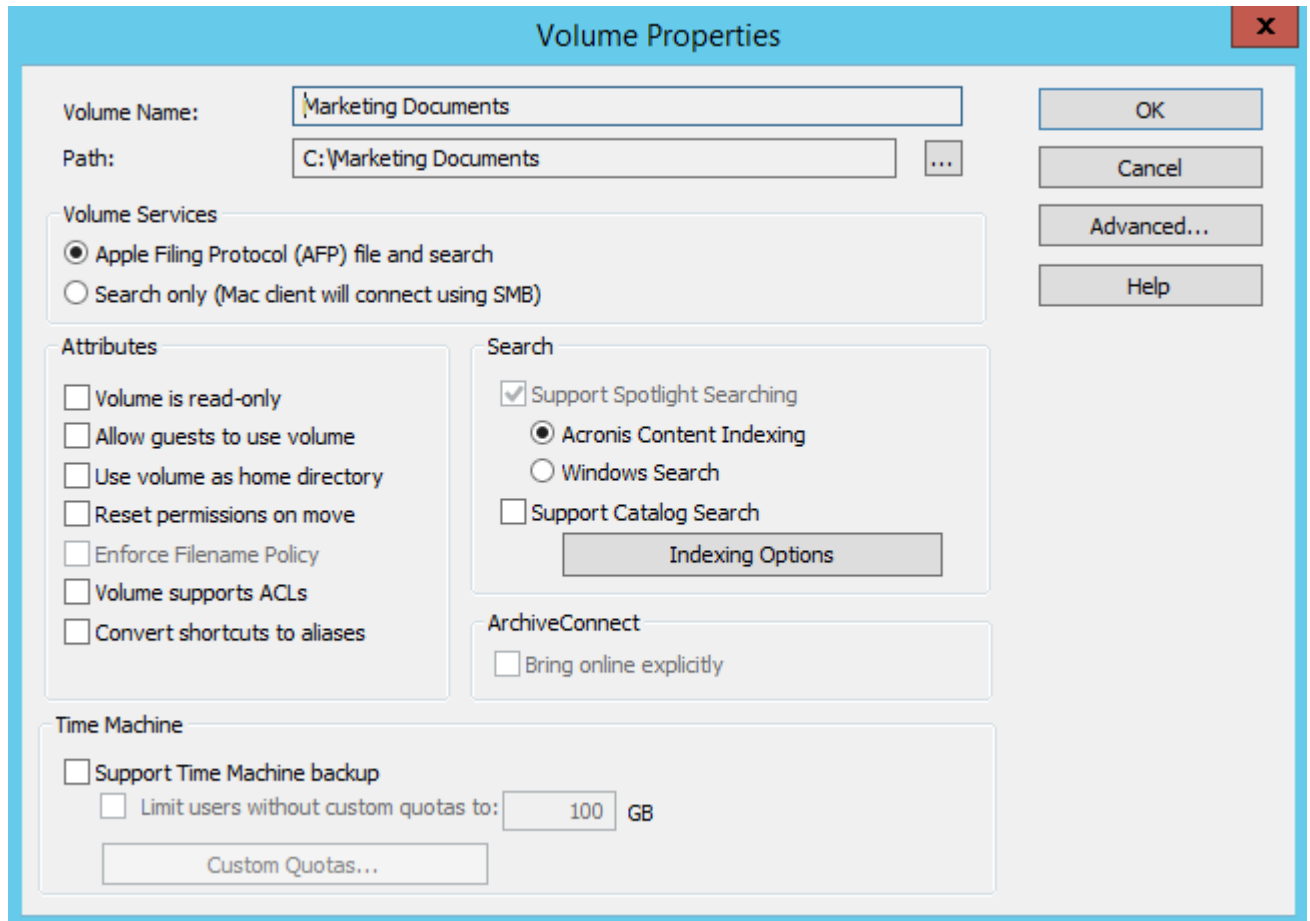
Volume Properties

x

Volume Name: Marketing Documents

Path: C:\Marketing Documents ...

OK

Cancel

Advanced...

Help

Volume Services

Apple Filing Protocol (AFP) file and search

Search only (Mac client will connect using SMB)

Attributes

Volume is read-only

Allow guests to use volume

Use volume as home directory

Reset permissions on move

Enforce Filename Policy

Volume supports ACLs

Convert shortcuts to aliases

Search

Support Spotlight Searching

Acronis Content Indexing

Windows Search

Support Catalog Search

Indexing Options

ArchiveConnect

Bring online explicitly

Time Machine

Support Time Machine backup

Limit users without custom quotas to: 100 GB

Custom Quotas...